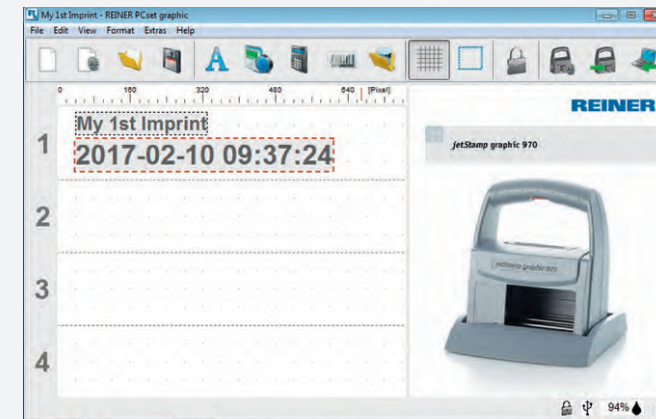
My 1st Imprint - REINER PCset graphic

File Edit View Format Extras Help

0 160 320 480 640 [Pixel]

1
My 1st Imprint
2017-02-10 09:37:24

2

3

4

REINER

jetStamp graphic 970

jetStamp graphic 970

94%